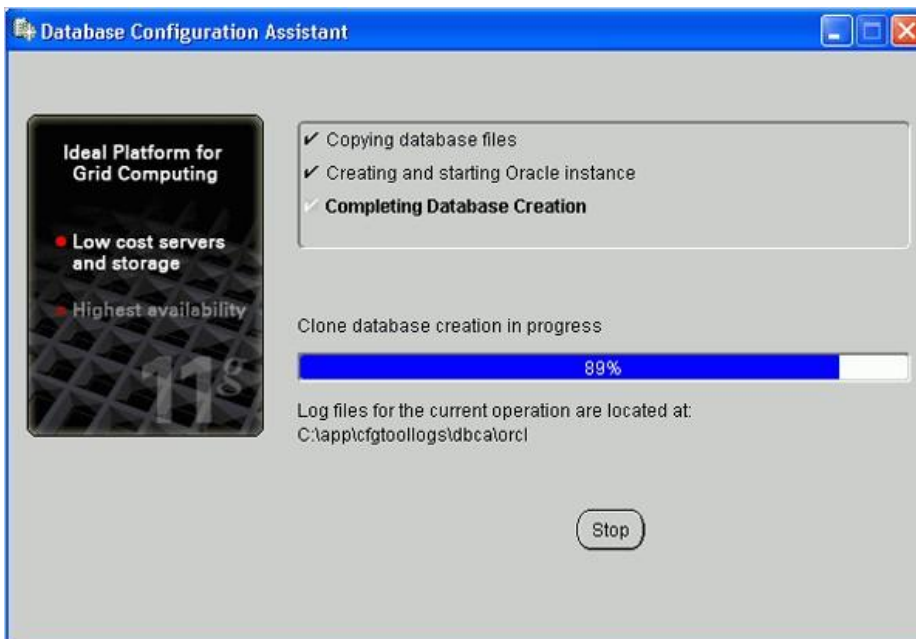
Database Configuration Assistant

Ideal Platform for Grid Computing

Low cost servers and storage

Highest availability

11g

✔ Copying database files
✔ Creating and starting Oracle instance
Completing Database Creation

Clone database creation in progress

89%

Log files for the current operation are located at:
C:\app\cfgtoollogs\dbca\orcl

Stop